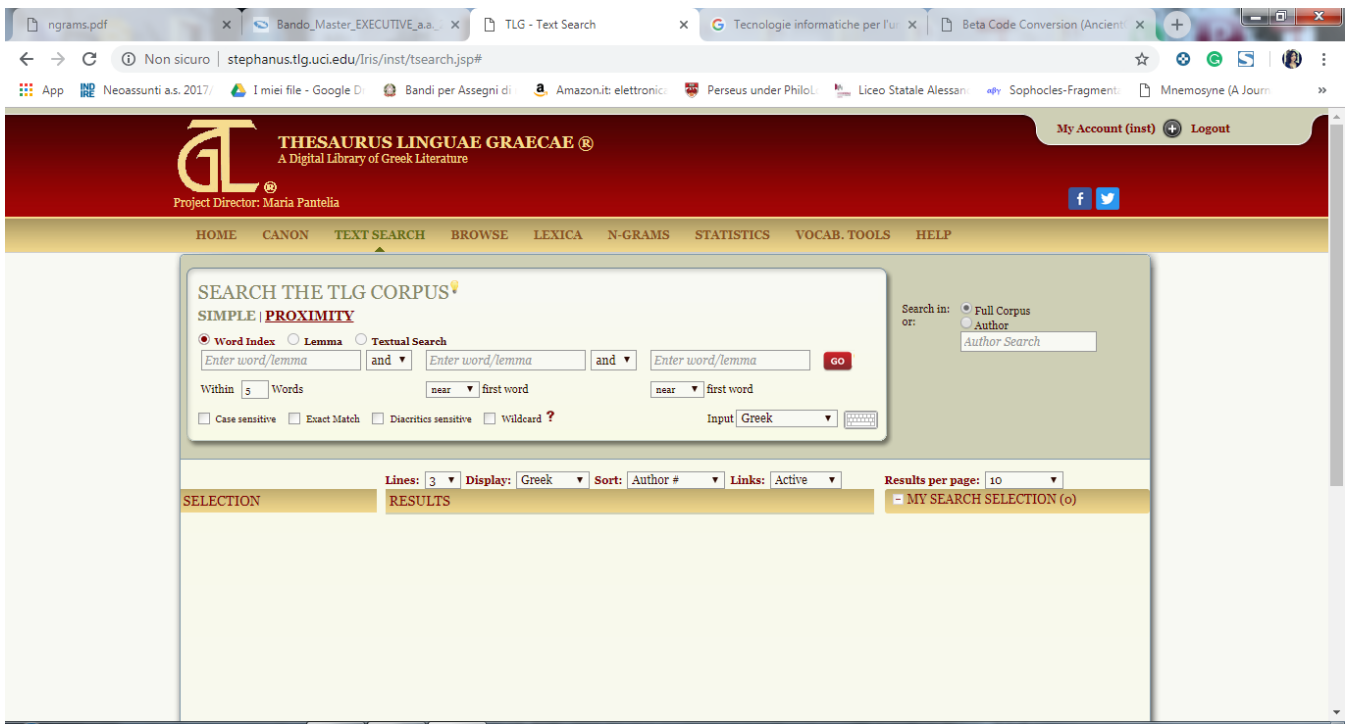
ngrams.pdf ×
Bando_Master_EXECUTIVE_a.a. ×
TLG - Text Search ×
Tecnologie informatiche per l'u ×
Beta Code Conversion (Ancient ×

Non sicuro | stephanus.tlg.uci.edu/Iris/inst/tsearch.jsp#

App  Neoassunti a.s. 2017/  I miei file - Google D  Bandi per Assegni di  Amazon.it: elettronica  Perseus under PhiloL  Liceo Statale Alessan  Sophocles-Fragment  Mnemosyne (A Journ

THESAURUS LINGUAE GRAECAE ®
A Digital Library of Greek Literature
®
Project Director: Maria Pantelia

My Account (inst) Logout

HOME CANON TEXT SEARCH BROWSE LEXICA N-GRAMS STATISTICS VOCAB. TOOLS HELP

SEARCH THE TLG CORPUS
SIMPLE | PROXIMITY
Word Index Lemma Textual Search
Enter word/lemma and Enter word/lemma and Enter word/lemma GO
Within 5 Words near first word near first word
Case sensitive Exact Match Diacritics sensitive Wildcard ?
Input Greek

Search in: or: Full Corpus Author
Author Search

Lines: 3 Display: Greek Sort: Author # Links: Active
Results per page: 10
SELECTION
RESULTS
MY SEARCH SELECTION (0)